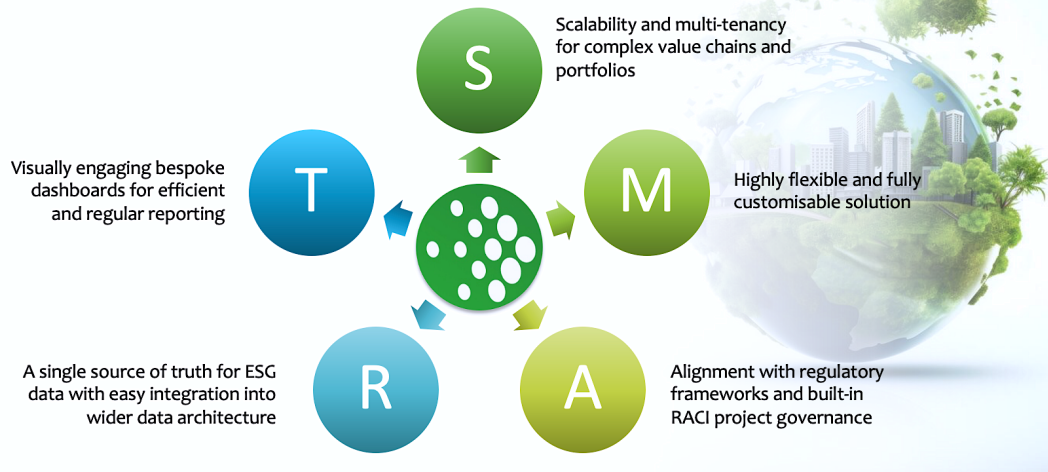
S

Scalability and multi-tenancy for complex value chains and portfolios

M

Highly flexible and fully customisable solution

A

Alignment with regulatory frameworks and built-in RACI project governance

R

A single source of truth for ESG data with easy integration into wider data architecture

T

Visually engaging bespoke dashboards for efficient and regular reporting